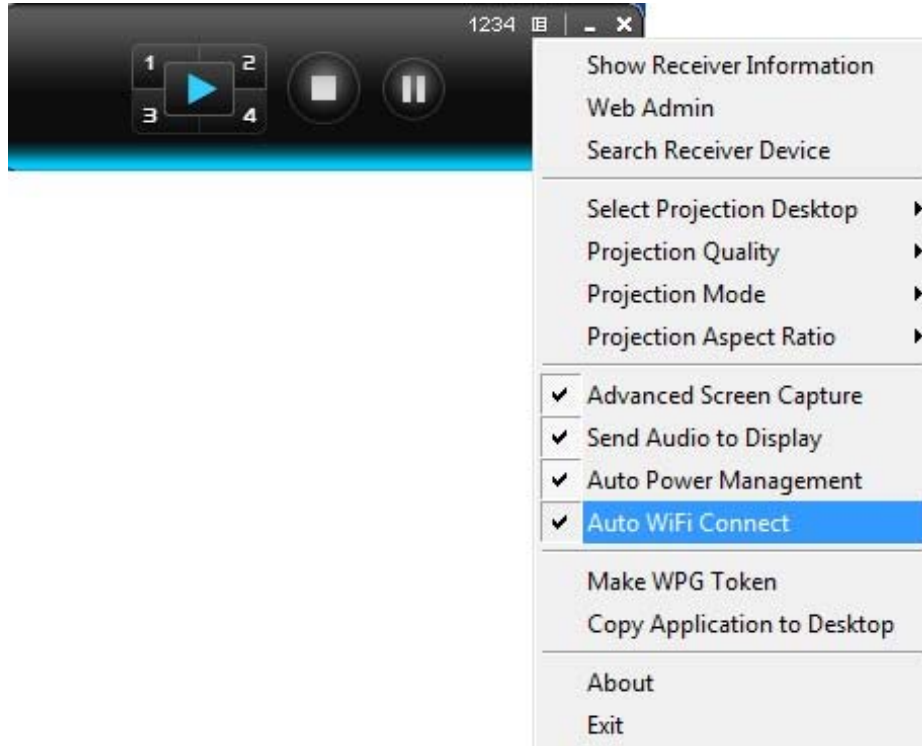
1234

1 2
3 4

Show Receiver Information
Web Admin
Search Receiver Device

Select Projection Desktop
Projection Quality
Projection Mode
Projection Aspect Ratio

✔ Advanced Screen Capture
✔ Send Audio to Display
✔ Auto Power Management
✔ Auto WiFi Connect

Make WPG Token
Copy Application to Desktop

About
Exit